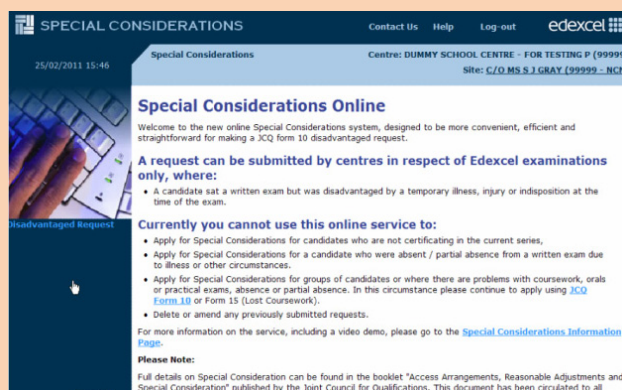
SPECIAL CONSIDERATIONS

Contact Us Help Log-out edexcel

25/02/2011 15:46

Special Considerations

Centre: DUMMY SCHOOL CENTRE - FOR TESTING P (99999

Site: C/O MS S J GRAY (99999 - NC

Disadvantaged Request

Special Considerations Online

Welcome to the new online Special Considerations system, designed to be more convenient, efficient and straightforward for making a JCQ form 10 disadvantaged request.

A request can be submitted by centres in respect of Edexcel examinations only, where:

• A candidate sat a written exam but was disadvantaged by a temporary illness, injury or indisposition at the time of the exam.

Currently you cannot use this online service to:

• Apply for Special Considerations for candidates who are not certificating in the current series,
• Apply for Special Considerations for a candidate who were absent / partial absence from a written exam due to illness or other circumstances.
• Apply for Special Considerations for groups of candidates or where there are problems with coursework, orals or practical exams, absence or partial absence. In this circumstance please continue to apply using JCQ Form 10 or Form 15 (Lost Coursework).
• Delete or amend any previously submitted requests.

For more information on the service, including a video demo, please go to the Special Considerations Information Page.

Please Note:

Full details on Special Consideration can be found in the booklet "Access Arrangements, Reasonable Adjustments and Special Consideration" published by the Joint Council for Qualifications. This document has been circulated to all